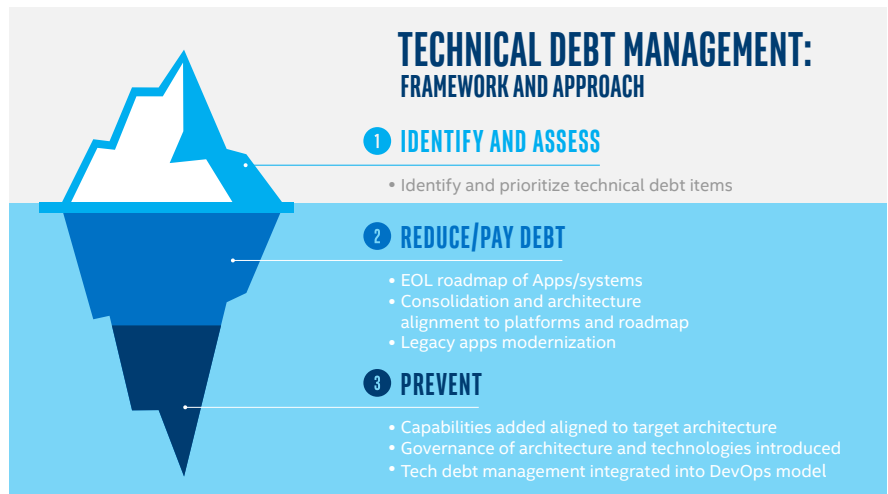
TECHNICAL DEBT MANAGEMENT:
FRAMEWORK AND APPROACH

1 IDENTIFY AND ASSESS

• Identify and prioritize technical debt items

2 REDUCE/PAY DEBT

• EOL roadmap of Apps/systems
• Consolidation and architecture alignment to platforms and roadmap
• Legacy apps modernization

3 PREVENT

• Capabilities added aligned to target architecture
• Governance of architecture and technologies introduced
• Tech debt management integrated into DevOps model